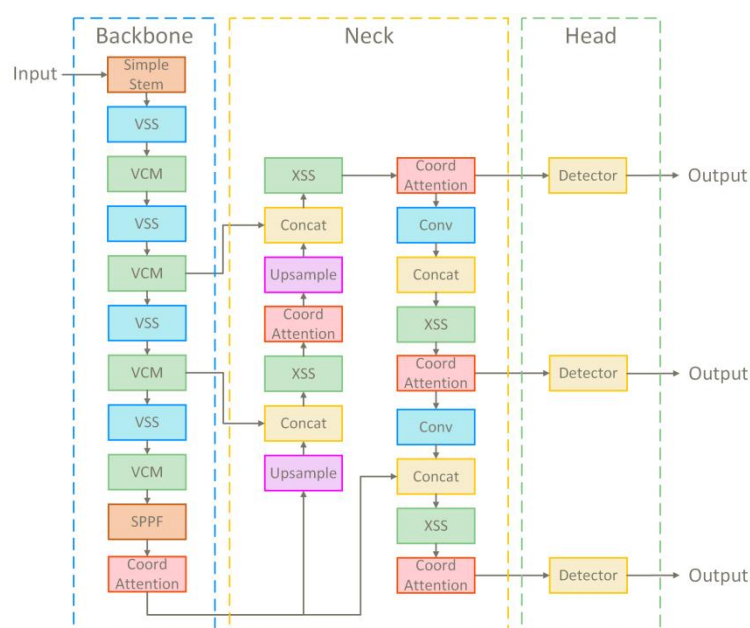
Backbone

Neck

Head

Input

Simple Stem

VSS

VCM

VSS

VCM

VSS

VCM

VSS

VCM

SPPF

Coord Attention

XSS

Concat

Upsample

Coord Attention

XSS

Concat

Upsample

Coord Attention

Conv

Concat

XSS

Coord Attention

Conv

Concat

XSS

Coord Attention

Detector

Output

Detector

Output

Detector

Output